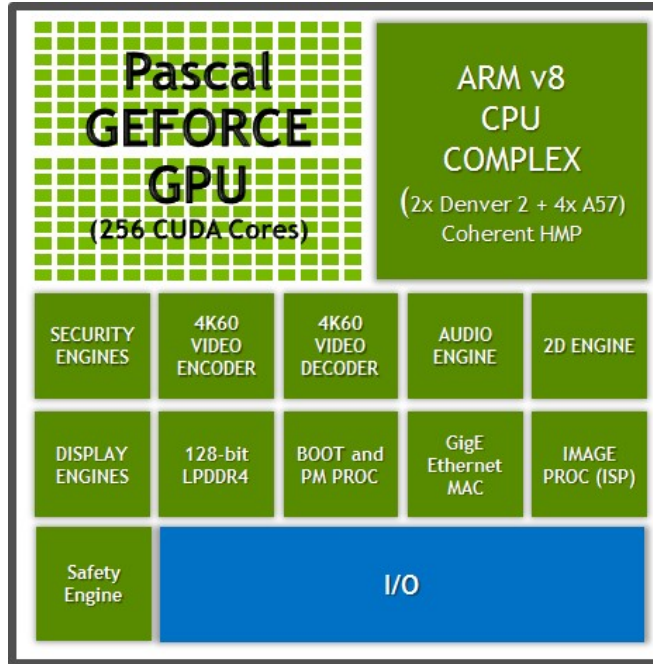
Pascal
GEFORCE
GPU
(256 CUDA Cores)

ARM v8
CPU
COMPLEX
(2x Denver 2 + 4x A57)
Coherent HMP

SECURITY ENGINES

4K60 VIDEO ENCODER

4K60 VIDEO DECODER

AUDIO ENGINE

2D ENGINE

DISPLAY ENGINES

128-bit LPDDR4

BOOT and PM PROC

GigE Ethernet MAC

IMAGE PROC (ISP)

Safety Engine

I/O